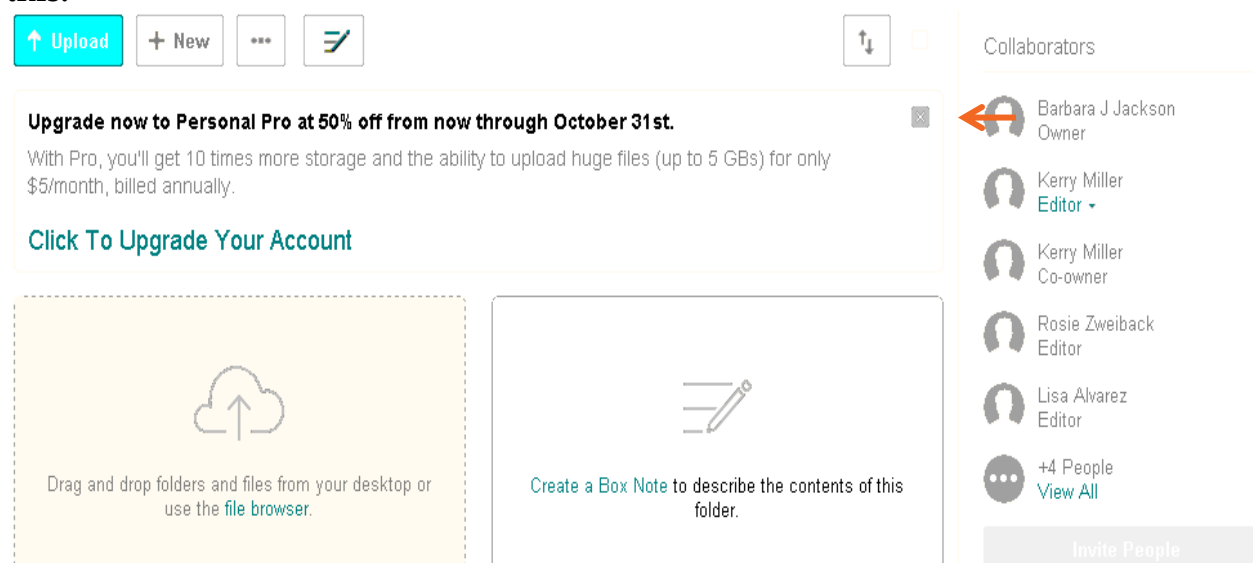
this:

↑ Upload

+ New

•••

Upgrade now to Personal Pro at 50% off from now through October 31st.

With Pro, you'll get 10 times more storage and the ability to upload huge files (up to 5 GBs) for only $5/month, billed annually.

Click To Upgrade Your Account

Drag and drop folders and files from your desktop or use the file browser.

Create a Box Note to describe the contents of this folder.

Collaborators

Barbara J Jackson
Owner

Kerry Miller
Editor ▾

Kerry Miller
Co-owner

Rosie Zweiback
Editor

Lisa Alvarez
Editor

+4 People
View All

Invite People